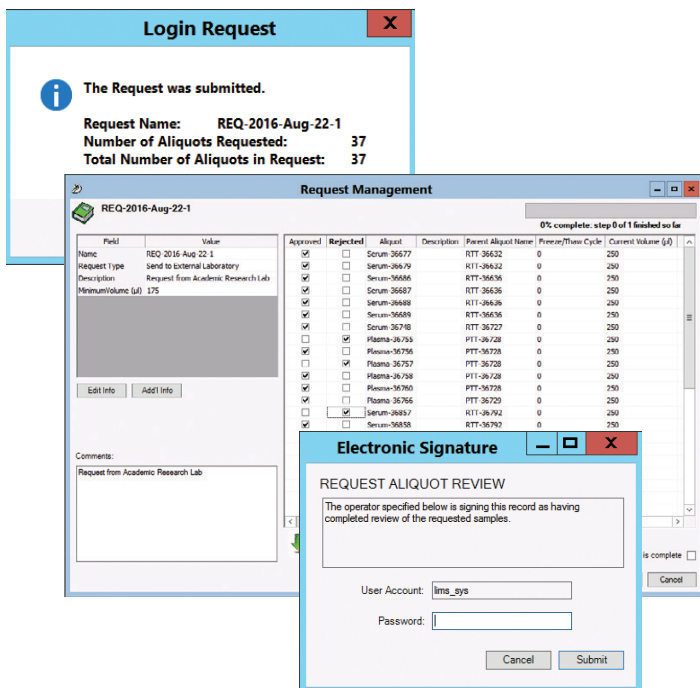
Login Request

X

The Request was submitted.

Request Name: REQ-2016-Aug-22-1
Number of Aliquots Requested: 37
Total Number of Aliquots in Request: 37

Request Management

REQ-2016-Aug-22-1

0% complete. step 0 of 1 finished so far

| Field | Value |
|---|---|
| Name | REQ-2016-Aug-22-1 |
| Request Type | Send to External Laboratory |
| Description | Request from Academic Research Lab |
| MinimumVolume (µl) | 175 |

Edit Info

Add'l Info

Comments:

Request from Academic Research Lab

| Approved | Rejected | Aliquot | Description | Parent Aliquot Name | Freeze/Thaw Cycle | Current Volume (µl) |
|---|---|---|---|---|---|---|
| ☑ | ☐ | Serum-36677 | | RTT-36632 | 0 | 250 |
| ☑ | ☐ | Serum-36679 | | RTT-36632 | 0 | 250 |
| ☑ | ☐ | Serum-36686 | | RTT-36636 | 0 | 250 |
| ☑ | ☐ | Serum-36687 | | RTT-36636 | 0 | 250 |
| ☑ | ☐ | Serum-36688 | | RTT-36636 | 0 | 250 |
| ☑ | ☐ | Serum-36689 | | RTT-36636 | 0 | 250 |
| ☑ | ☐ | Serum-36748 | | RTT-36727 | 0 | 250 |
| ☐ | ☑ | Plasma-36755 | | PTT-36728 | 0 | 250 |
| ☑ | ☐ | Plasma-36756 | | PTT-36728 | 0 | 250 |
| ☐ | ☑ | Plasma-36757 | | PTT-36728 | 0 | 250 |
| ☑ | ☐ | Plasma-36758 | | PTT-36728 | 0 | 250 |
| ☑ | ☐ | Plasma-36760 | | PTT-36728 | 0 | 250 |
| ☑ | ☐ | Plasma-36766 | | PTT-36729 | 0 | 250 |
| ☐ | ☑ | Serum-36857 | | RTT-36792 | 0 | 250 |
| ☑ | ☐ | Serum-36858 | | RTT-36792 | 0 | 250 |

is complete

Cancel

Electronic Signature

X

REQUEST ALIQUOT REVIEW

The operator specified below is signing this record as having completed review of the requested samples.

User Account: lims_sys

Password:

Cancel

Submit